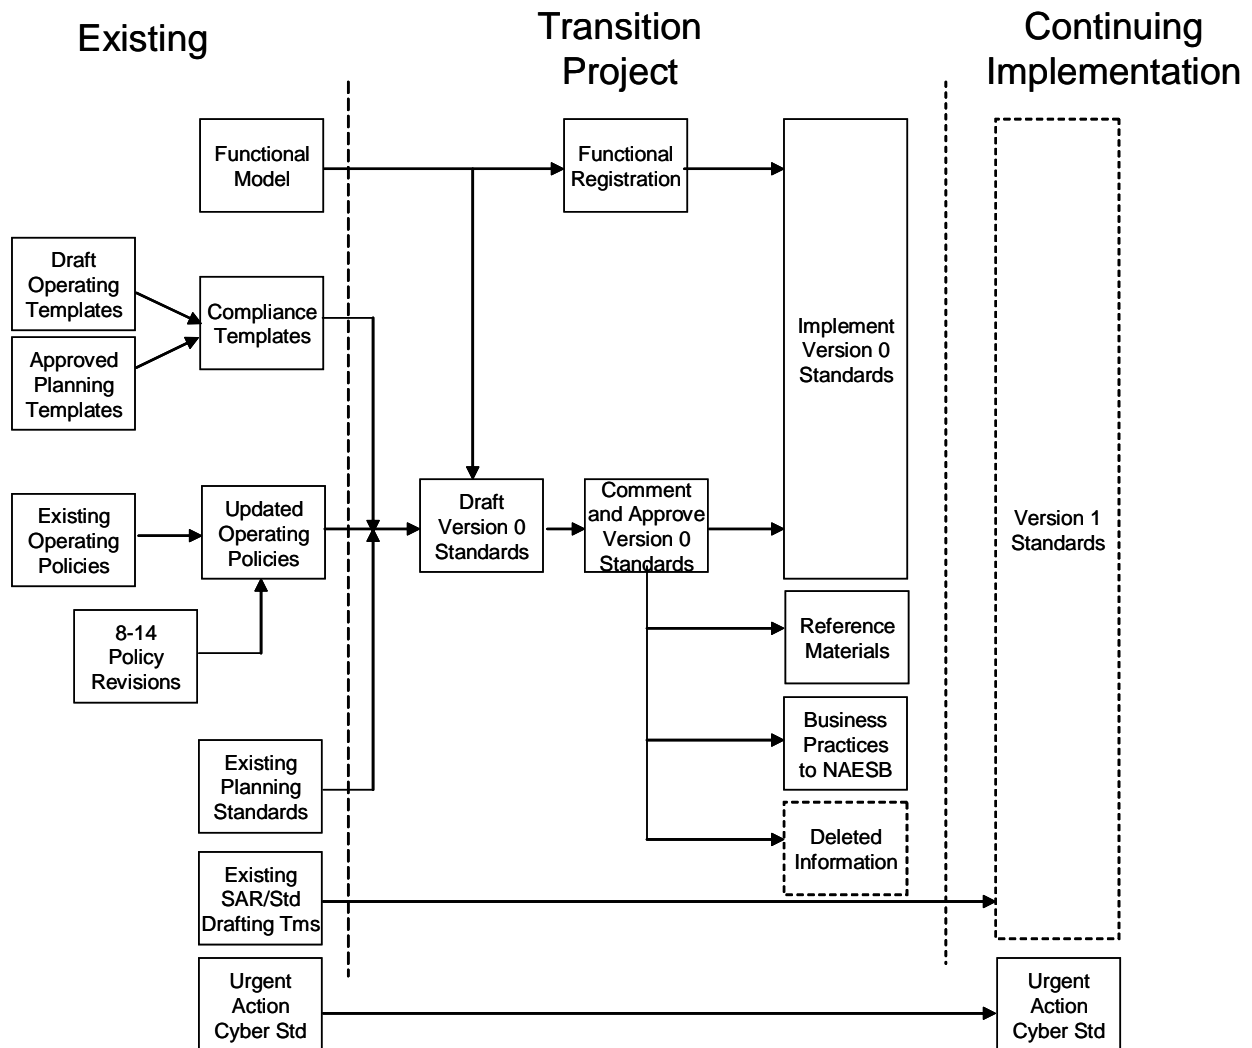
Existing

Transition Project

Continuing Implementation

Functional Model

Functional Registration

Draft Operating Templates

Compliance Templates

Approved Planning Templates

Implement Version 0 Standards

Version 1 Standards

Existing Operating Policies

Updated Operating Policies

Draft Version 0 Standards

Comment and Approve Version 0 Standards

8-14 Policy Revisions

Reference Materials

Business Practices to NAESB

Existing Planning Standards

Deleted Information

Existing SAR/Std Drafting Tms

Urgent Action Cyber Std

Urgent Action Cyber Std